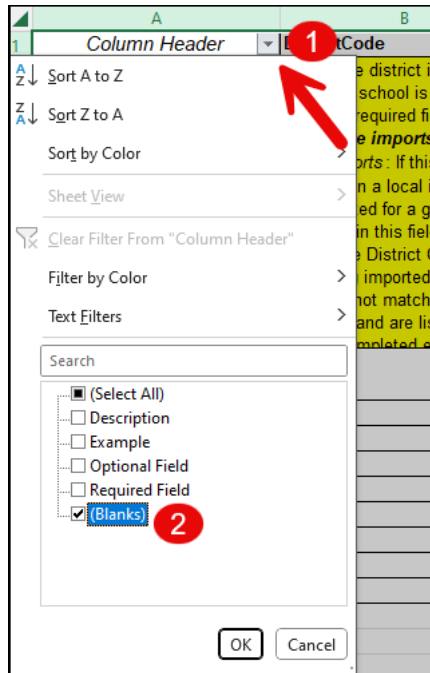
A
B
1
Column Header
1
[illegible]tCode
Sort A to Z
Sort Z to A
Sort by Color
Sheet View
Clear Filter From "Column Header"
Filter by Color
Text Filters
Search
(Select All)
Description
Example
Optional Field
Required Field
(Blanks)
2
OK
Cancel
e district i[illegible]
school is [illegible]
required fi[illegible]
e imports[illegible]
orts : If this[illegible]
n a local i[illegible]
ed for a g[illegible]
in this fiel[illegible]
e District C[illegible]
imported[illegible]
not match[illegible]
and are lis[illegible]
mpleted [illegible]